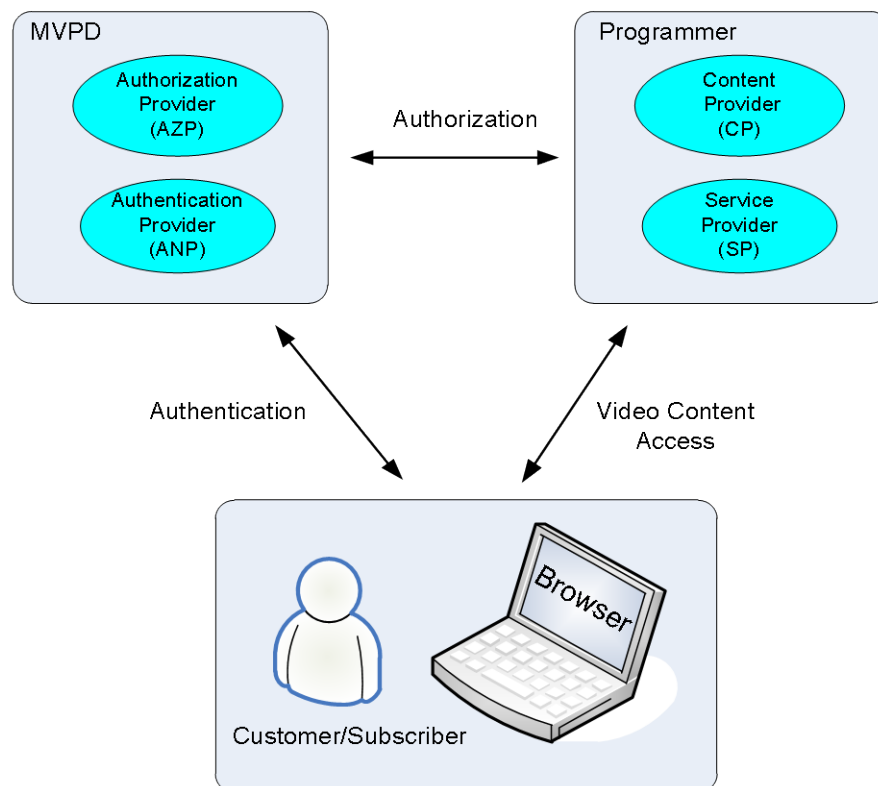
MVPD

Authorization Provider (AZP)

Authentication Provider (ANP)

Authorization

Programmer

Content Provider (CP)

Service Provider (SP)

Authentication

Video Content Access

Browser

Customer/Subscriber